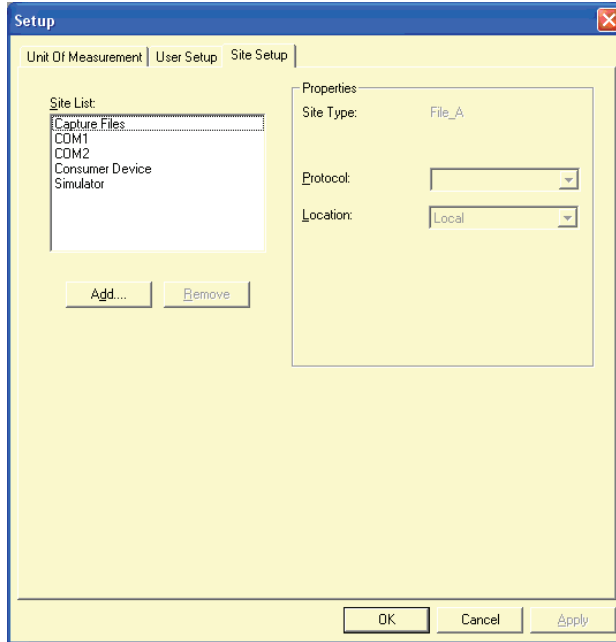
Setup

Unit Of Measurement | User Setup | Site Setup

Site List:
Capture Files
COM1
COM2
Consumer Device
Simulator

Add... | Remove

Properties
Site Type: File_A

Protocol:

Location: Local

OK | Cancel | Apply